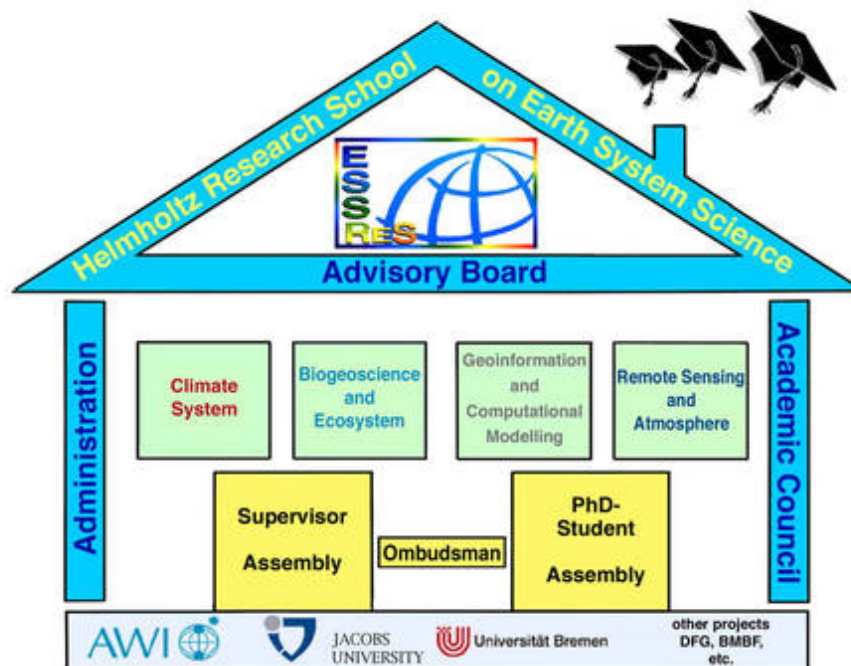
Helmholtz Research School on Earth System Science

ESSReS

Advisory Board

Administration

Academic Council

Climate System

Biogeoscience and Ecosystem

Geoinformation and Computational Modelling

Remote Sensing and Atmosphere

Supervisor Assembly

Ombudsman

PhD-Student Assembly

AWI

JACOBS UNIVERSITY

Universität Bremen

other projects DFG, BMBF, etc.